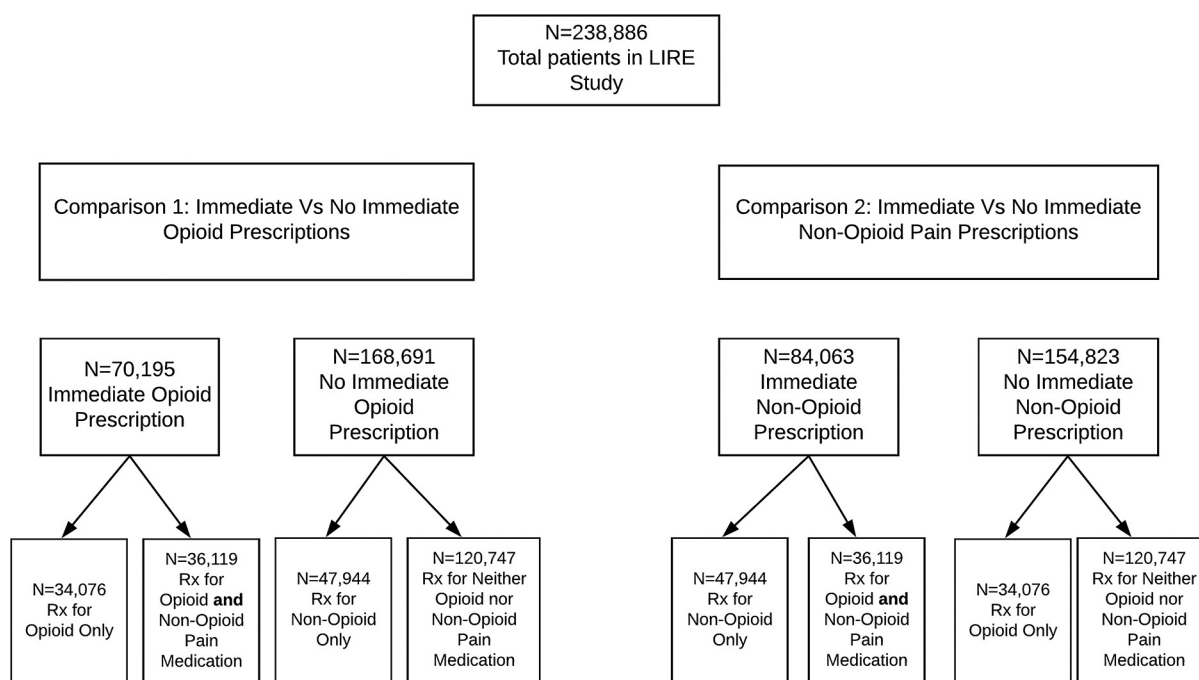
N=238,886
Total patients in LIRE Study

Comparison 1: Immediate Vs No Immediate Opioid Prescriptions

Comparison 2: Immediate Vs No Immediate Non-Opioid Pain Prescriptions

N=70,195
Immediate Opioid Prescription

N=168,691
No Immediate Opioid Prescription

N=84,063
Immediate Non-Opioid Prescription

N=154,823
No Immediate Non-Opioid Prescription

N=34,076
Rx for Opioid Only

N=36,119
Rx for Opioid **and** Non-Opioid Pain Medication

N=47,944
Rx for Non-Opioid Only

N=120,747
Rx for Neither Opioid nor Non-Opioid Pain Medication

N=47,944
Rx for Non-Opioid Only

N=36,119
Rx for Opioid **and** Non-Opioid Pain Medication

N=34,076
Rx for Opioid Only

N=120,747
Rx for Neither Opioid nor Non-Opioid Pain Medication